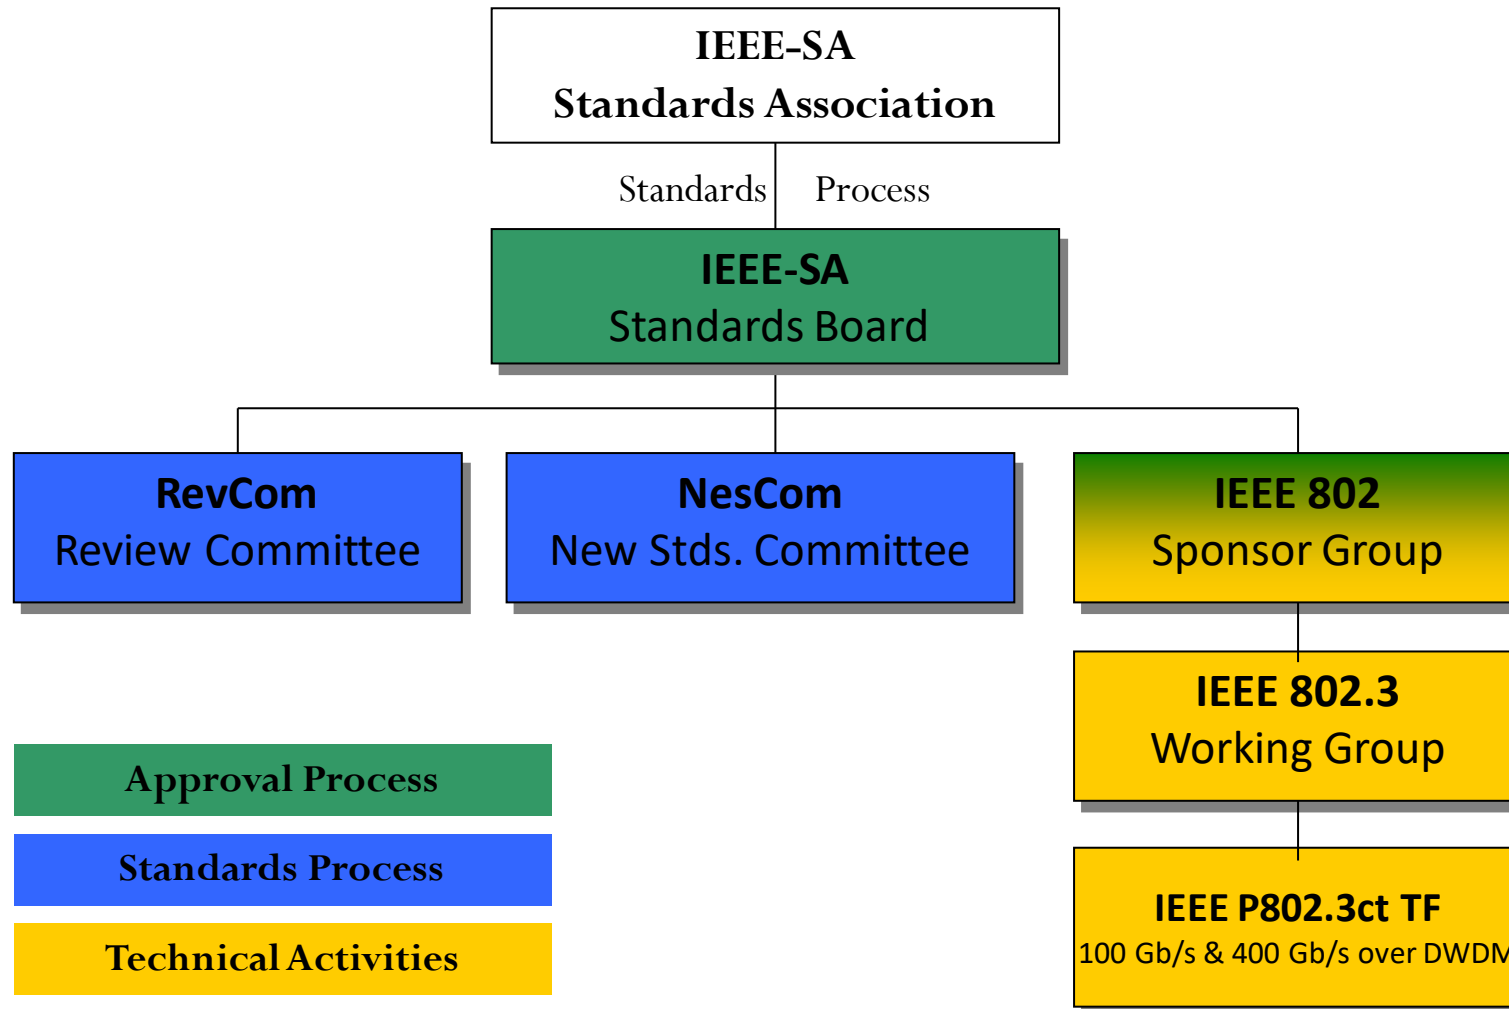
IEEE-SA
Standards Association

Standards Process

IEEE-SA
Standards Board

RevCom
Review Committee

NesCom
New Stds. Committee

IEEE 802
Sponsor Group

IEEE 802.3
Working Group

IEEE P802.3ct TF
100 Gb/s & 400 Gb/s over DWD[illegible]

Approval Process

Standards Process

Technical Activities